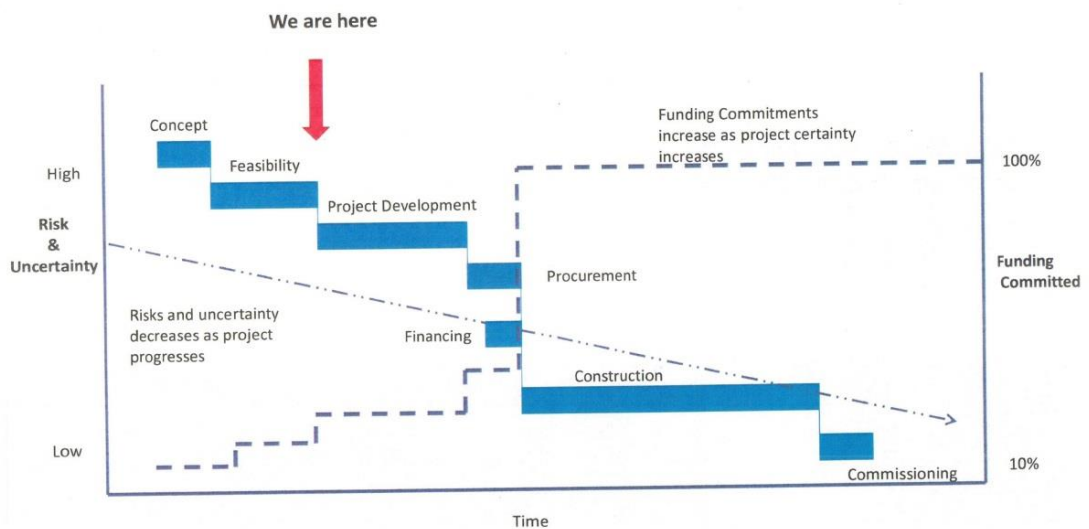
We are here

Concept

Feasibility

Project Development

Procurement

Financing

Construction

Commissioning

High

Risk & Uncertainty

Low

Funding Commitments increase as project certainty increases

100%

Funding Committed

10%

Risks and uncertainty decreases as project progresses

Time